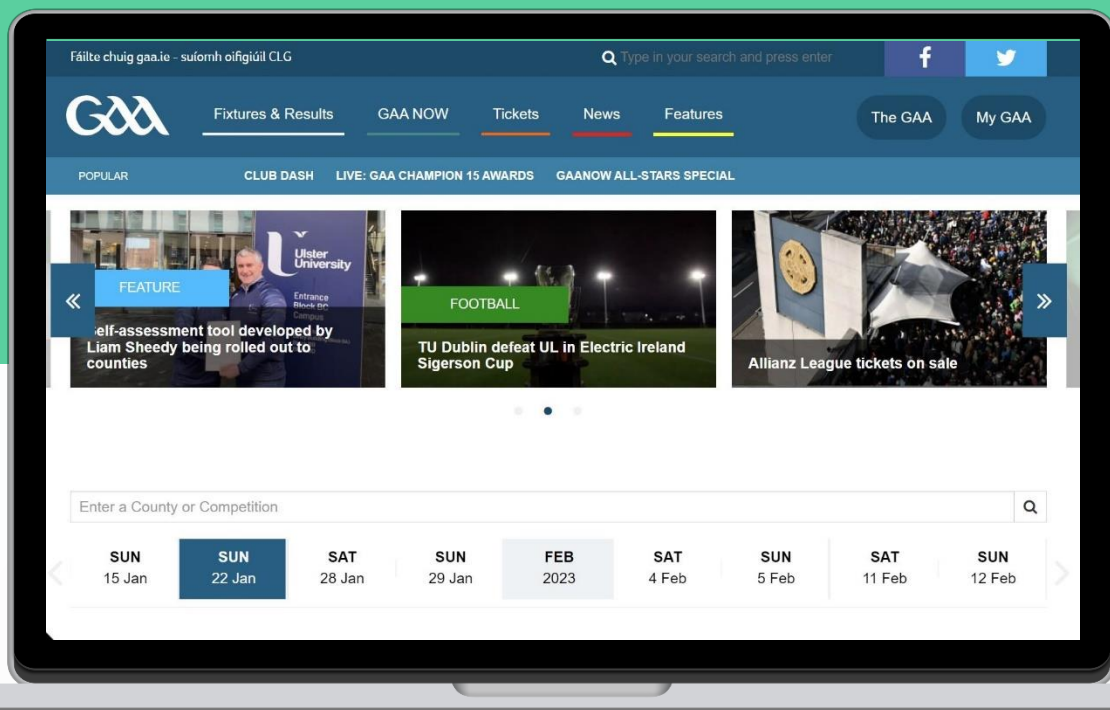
Fáilte chuig gaa.ie - suíomh oifigiúil CLG

Type in your search and press enter

GAA

Fixtures & Results GAA NOW Tickets News Features

The GAA My GAA

POPULAR CLUB DASH LIVE: GAA CHAMPION 15 AWARDS GAANOW ALL-STARS SPECIAL

Ulster University

Entrance Block BC Campus

«

FEATURE

elf-assessment tool developed by Liam Sheedy being rolled out to counties

FOOTBALL

TU Dublin defeat UL in Electric Ireland Sigerson Cup

Allianz League tickets on sale

»

Enter a County or Competition

| SUN 15 Jan | SUN 22 Jan | SAT 28 Jan | SUN 29 Jan | FEB 2023 | SAT 4 Feb | SUN 5 Feb | SAT 11 Feb | SUN 12 Feb |
|---|---|---|---|---|---|---|---|---|